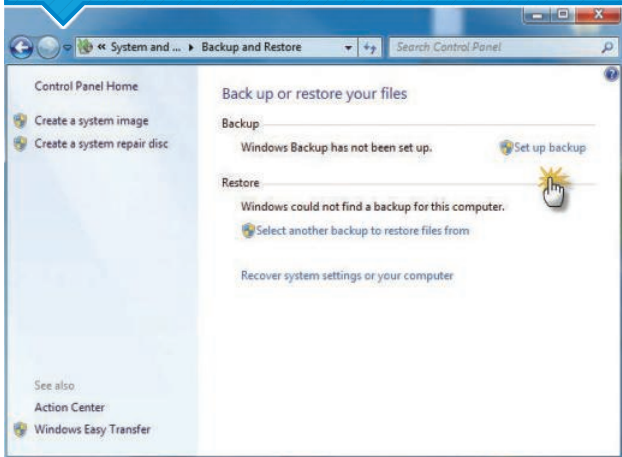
« System and ... ▸ Backup and Restore

Search Control Panel

Control Panel Home

Create a system image

Create a system repair disc

See also

Action Center

Windows Easy Transfer

Back up or restore your files

Backup

Windows Backup has not been set up.

Set up backup

Restore

Windows could not find a backup for this computer.

Select another backup to restore files from

Recover system settings or your computer